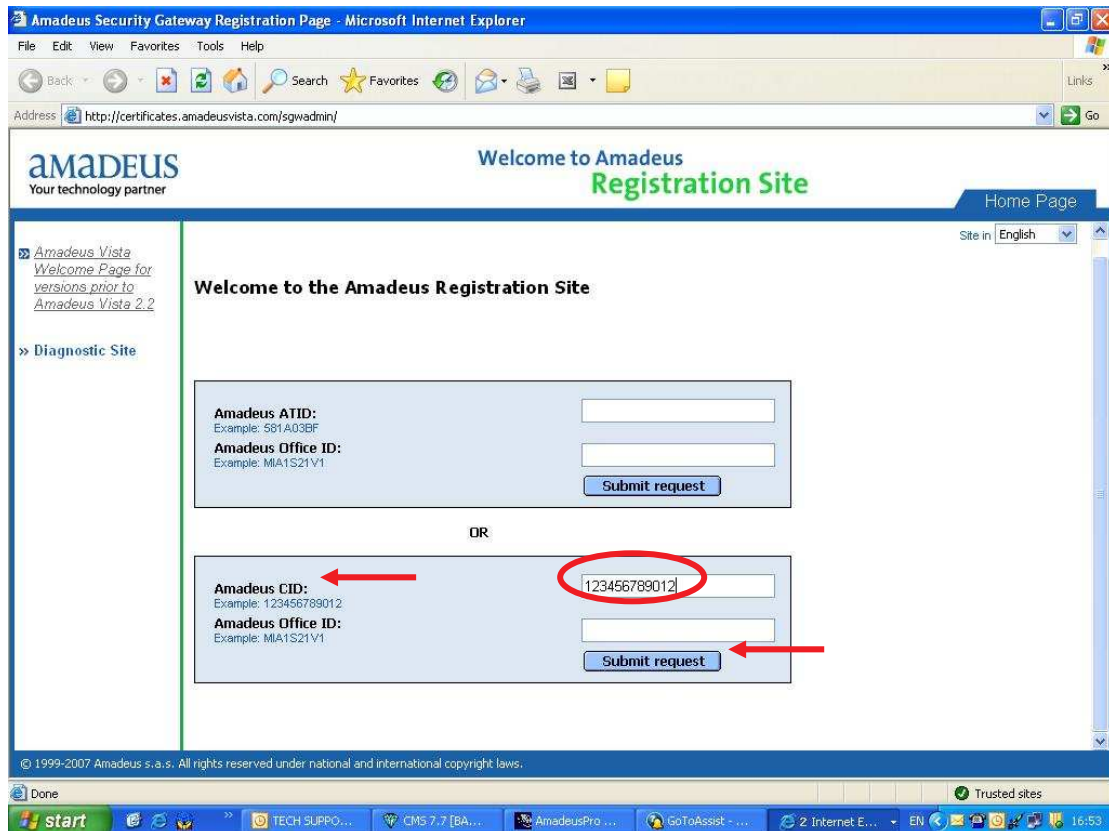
Amadeus Security Gateway Registration Page - Microsoft Internet Explorer

File Edit View Favorites Tools Help

Back Search Favorites

Links

Address http://certificates.amadeusvista.com/sgwadmin/

Go

amadeus
Your technology partner

Welcome to Amadeus
Registration Site

Home Page

Amadeus Vista Welcome Page for versions prior to Amadeus Vista 2.2

» Diagnostic Site

Site in English

Welcome to the Amadeus Registration Site

Amadeus ATID:
Example: 581A03BF
Amadeus Office ID:
Example: MIA1S21V1

Submit request

OR

Amadeus CID:
Example: 123456789012
Amadeus Office ID:
Example: MIA1S21V1

123456789012

Submit request

© 1999-2007 Amadeus s.a.s. All rights reserved under national and international copyright laws.

Done

Trusted sites

start

TECH SUPPO...

CMS 7.7 [BA...

AmadeusPro ...

GoToAssist - ...

2 Internet E...

EN

16:53